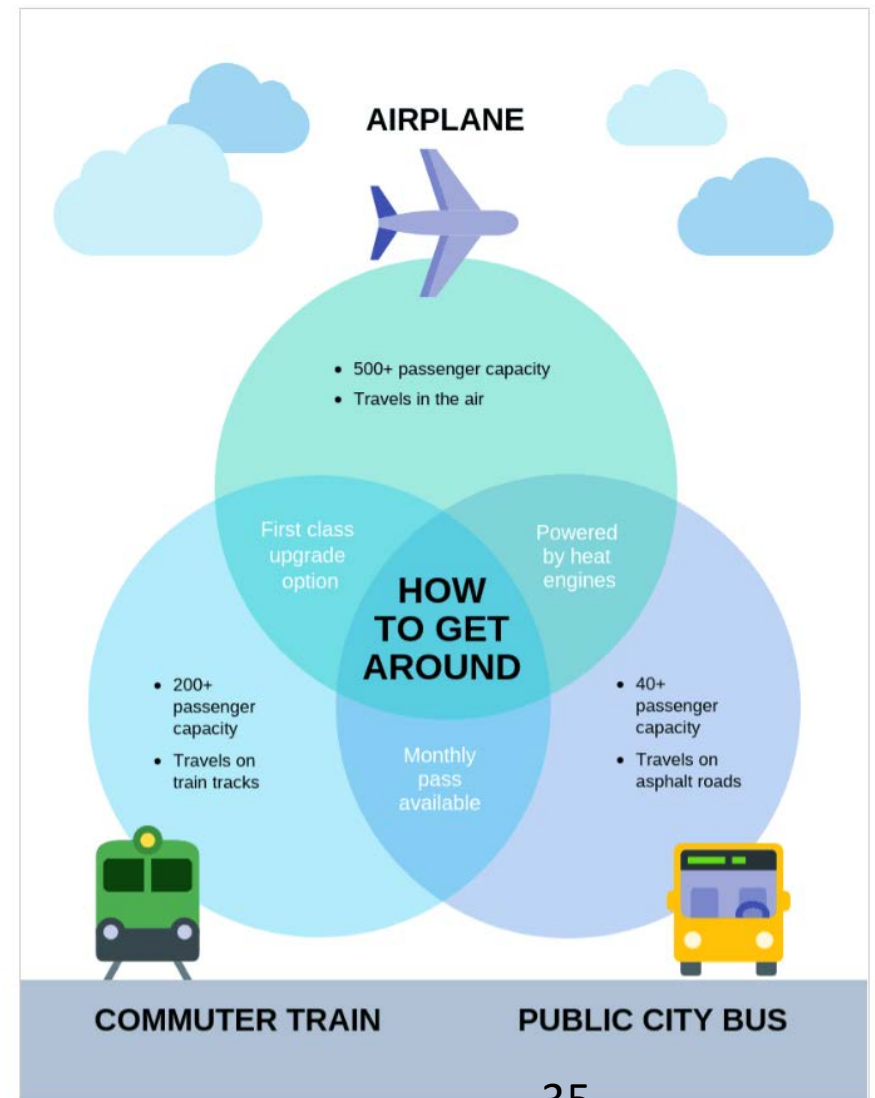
AIRPLANE

- 500+ passenger capacity
- Travels in the air

First class upgrade option

Powered by heat engines

HOW TO GET AROUND

- 200+ passenger capacity
- Travels on train tracks

Monthly pass available

- 40+ passenger capacity
- Travels on asphalt roads

COMMUTER TRAIN

PUBLIC CITY BUS

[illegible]